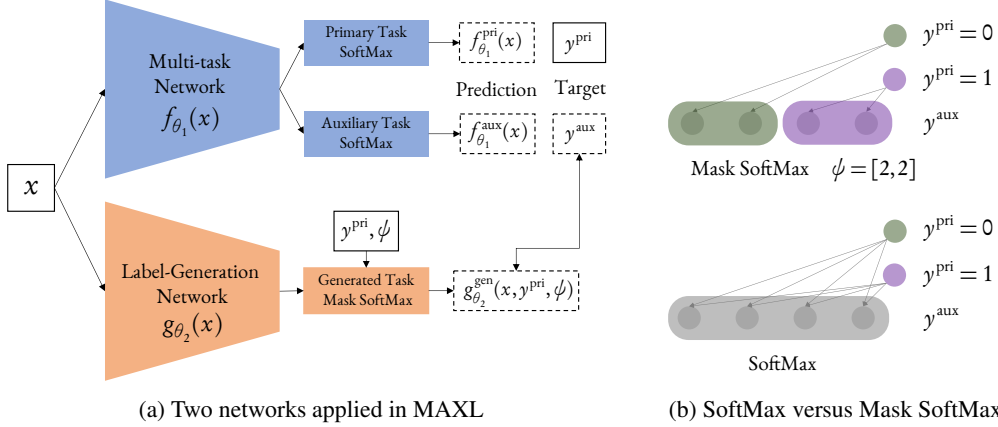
$x$

Multi-task Network $f_{\theta_1}(x)$

Label-Generation Network $g_{\theta_2}(x)$

Primary Task SoftMax

Auxiliary Task SoftMax

$f_{\theta_1}^{\text{pri}}(x)$

$y^{\text{pri}}$

Prediction Target

$f_{\theta_1}^{\text{aux}}(x)$

$y^{\text{aux}}$

$y^{\text{pri}}, \psi$

Generated Task Mask SoftMax

$g_{\theta_2}^{\text{gen}}(x, y^{\text{pri}}, \psi)$

(a) Two networks applied in MAXL

$y^{\text{pri}} = 0$

$y^{\text{pri}} = 1$

$y^{\text{aux}}$

Mask SoftMax $\psi = [2, 2]$

$y^{\text{pri}} = 0$

$y^{\text{pri}} = 1$

$y^{\text{aux}}$

SoftMax

(b) SoftMax versus Mask SoftMax